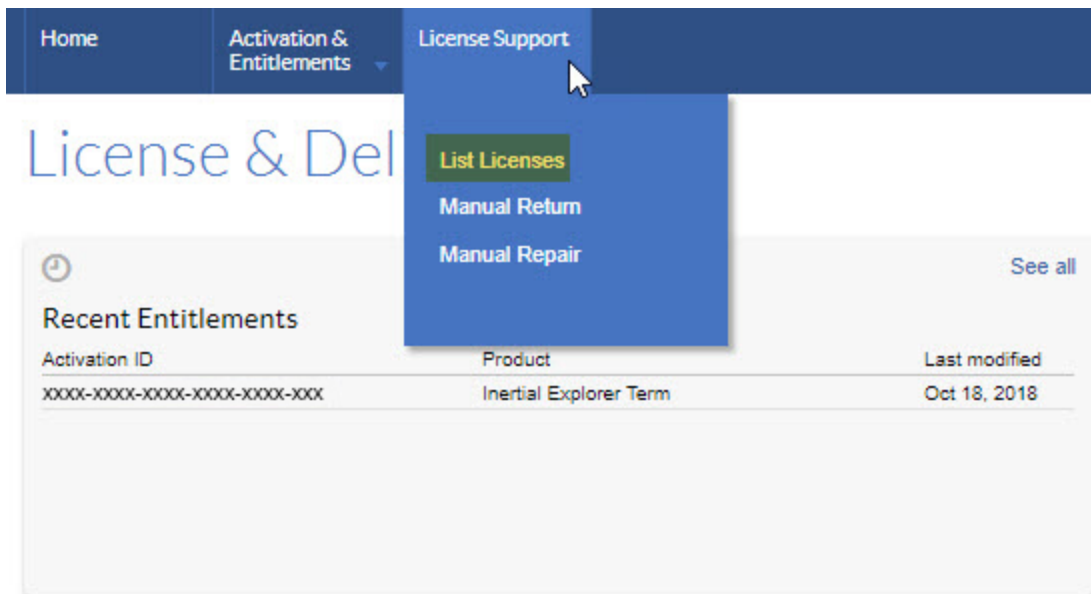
Home
Activation & Entitlements
License Support

List Licenses
Manual Return
Manual Repair

License & Del

See all

Recent Entitlements

| Activation ID | Product | Last modified |
|---|---|---|
| XXXX-XXXX-XXXX-XXXX-XXXX-XXX | Inertial Explorer Term | Oct 18, 2018 |